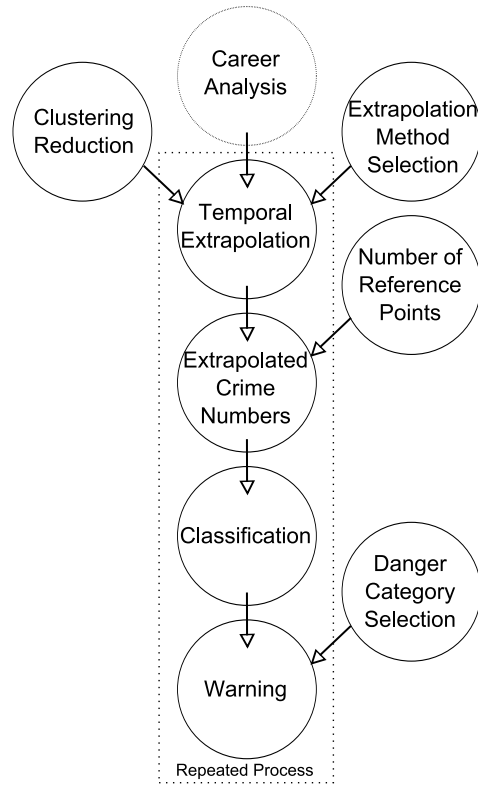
Career Analysis

Clustering Reduction

Extrapolation Method Selection

Temporal Extrapolation

Number of Reference Points

Extrapolated Crime Numbers

Classification

Danger Category Selection

Warning

Repeated Process